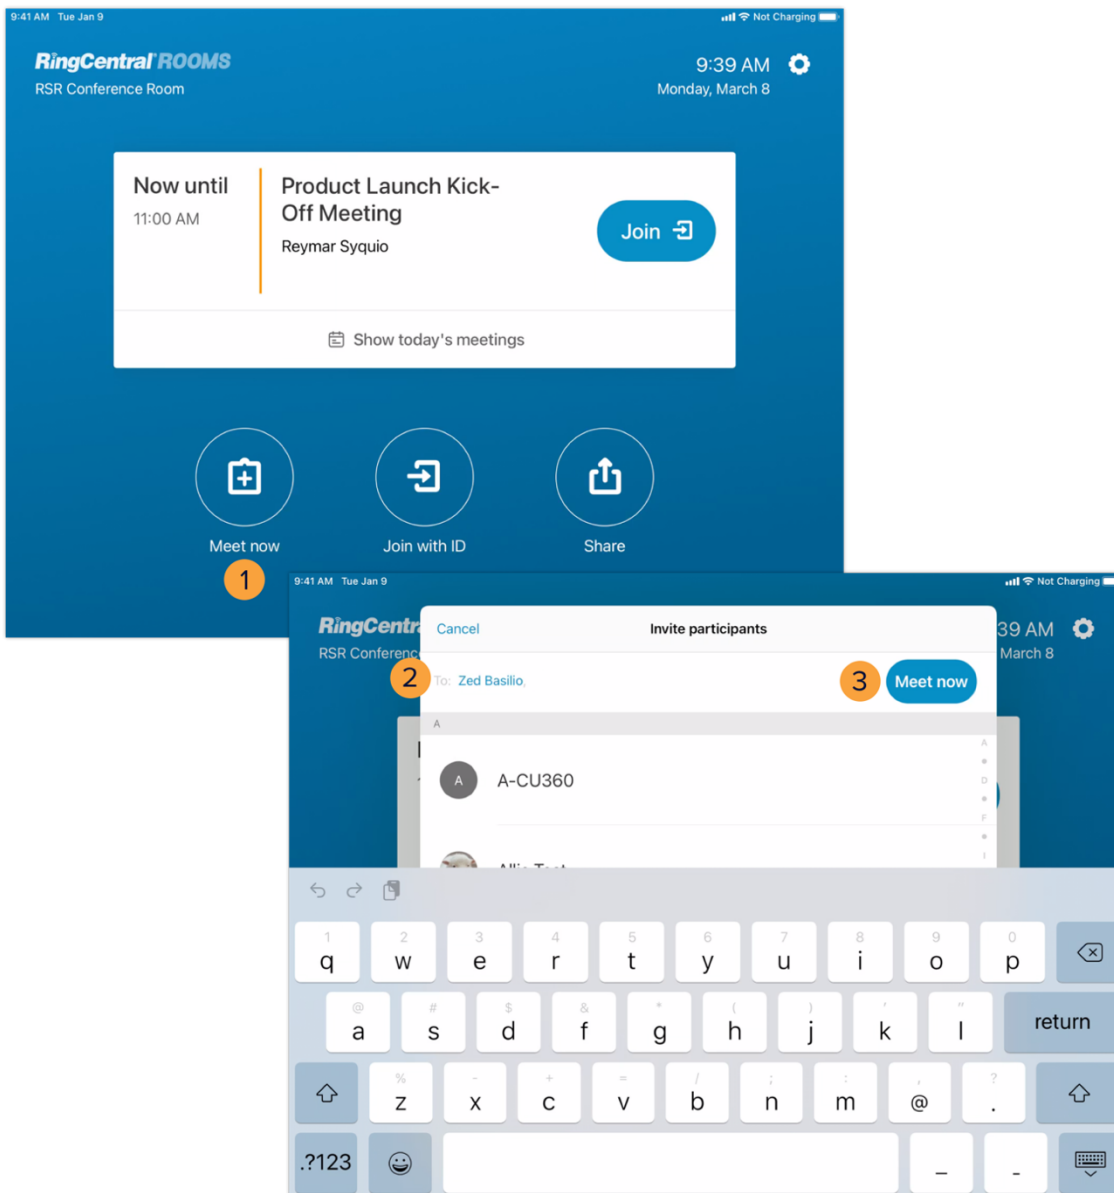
9:41 AM Tue Jan 9
Not Charging

RingCentral ROOMS
RSR Conference Room

9:39 AM
Monday, March 8

Now until
11:00 AM

Product Launch Kick-Off Meeting
Reymar Syquio

Join

Show today's meetings

Meet now

Join with ID

Share

1

9:41 AM Tue Jan 9
Not Charging

RingCentr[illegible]
RSR Conferenc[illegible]

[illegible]39 AM
March 8

Cancel
Invite participants

2
To: Zed Basilio,

3
Meet now

A

A
A-CU360

Allie T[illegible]

A
D
F
I

1 q
2 w
3 e
4 r
5 t
6 y
7 u
8 i
9 o
0 p

@ a
# s
$ d
& f
* g
( h
) j
' k
" l
return

% z
- x
+ c
= v
/ b
; n
: m
, @
? .

.?123